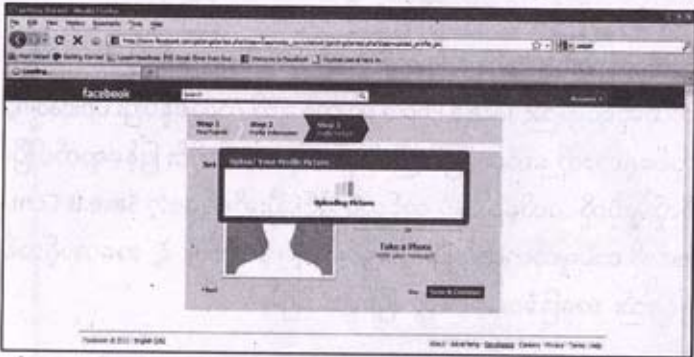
facebook

Search

Account

Step 1
Find Friends

Step 2
Profile Information

Step 3
Profile Picture

Upload Your Profile Picture

Uploading Picture

Take a Photo
With your webcam

Back

Skip

Save & Continue

Facebook © 2011 · English (US)

About · Advertising · Developers · Careers · Privacy · Terms · Help